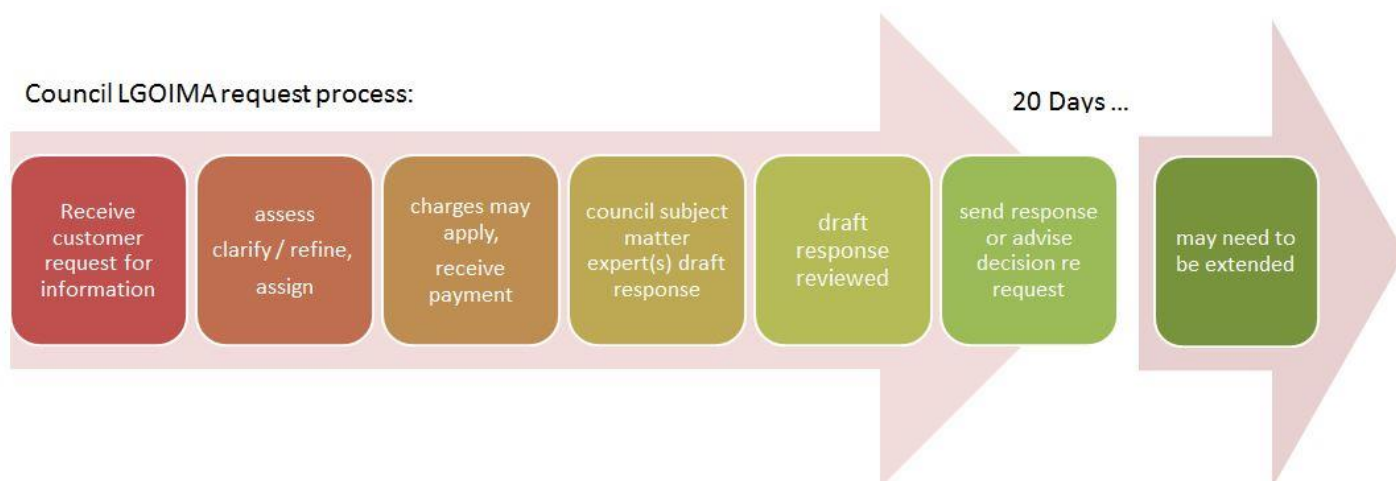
Council LGOIMA request process:

20 Days ...

Receive customer request for information

assess clarify / refine, assign

charges may apply, receive payment

council subject matter expert(s) draft response

draft response reviewed

send response or advise decision re request

may need to be extended